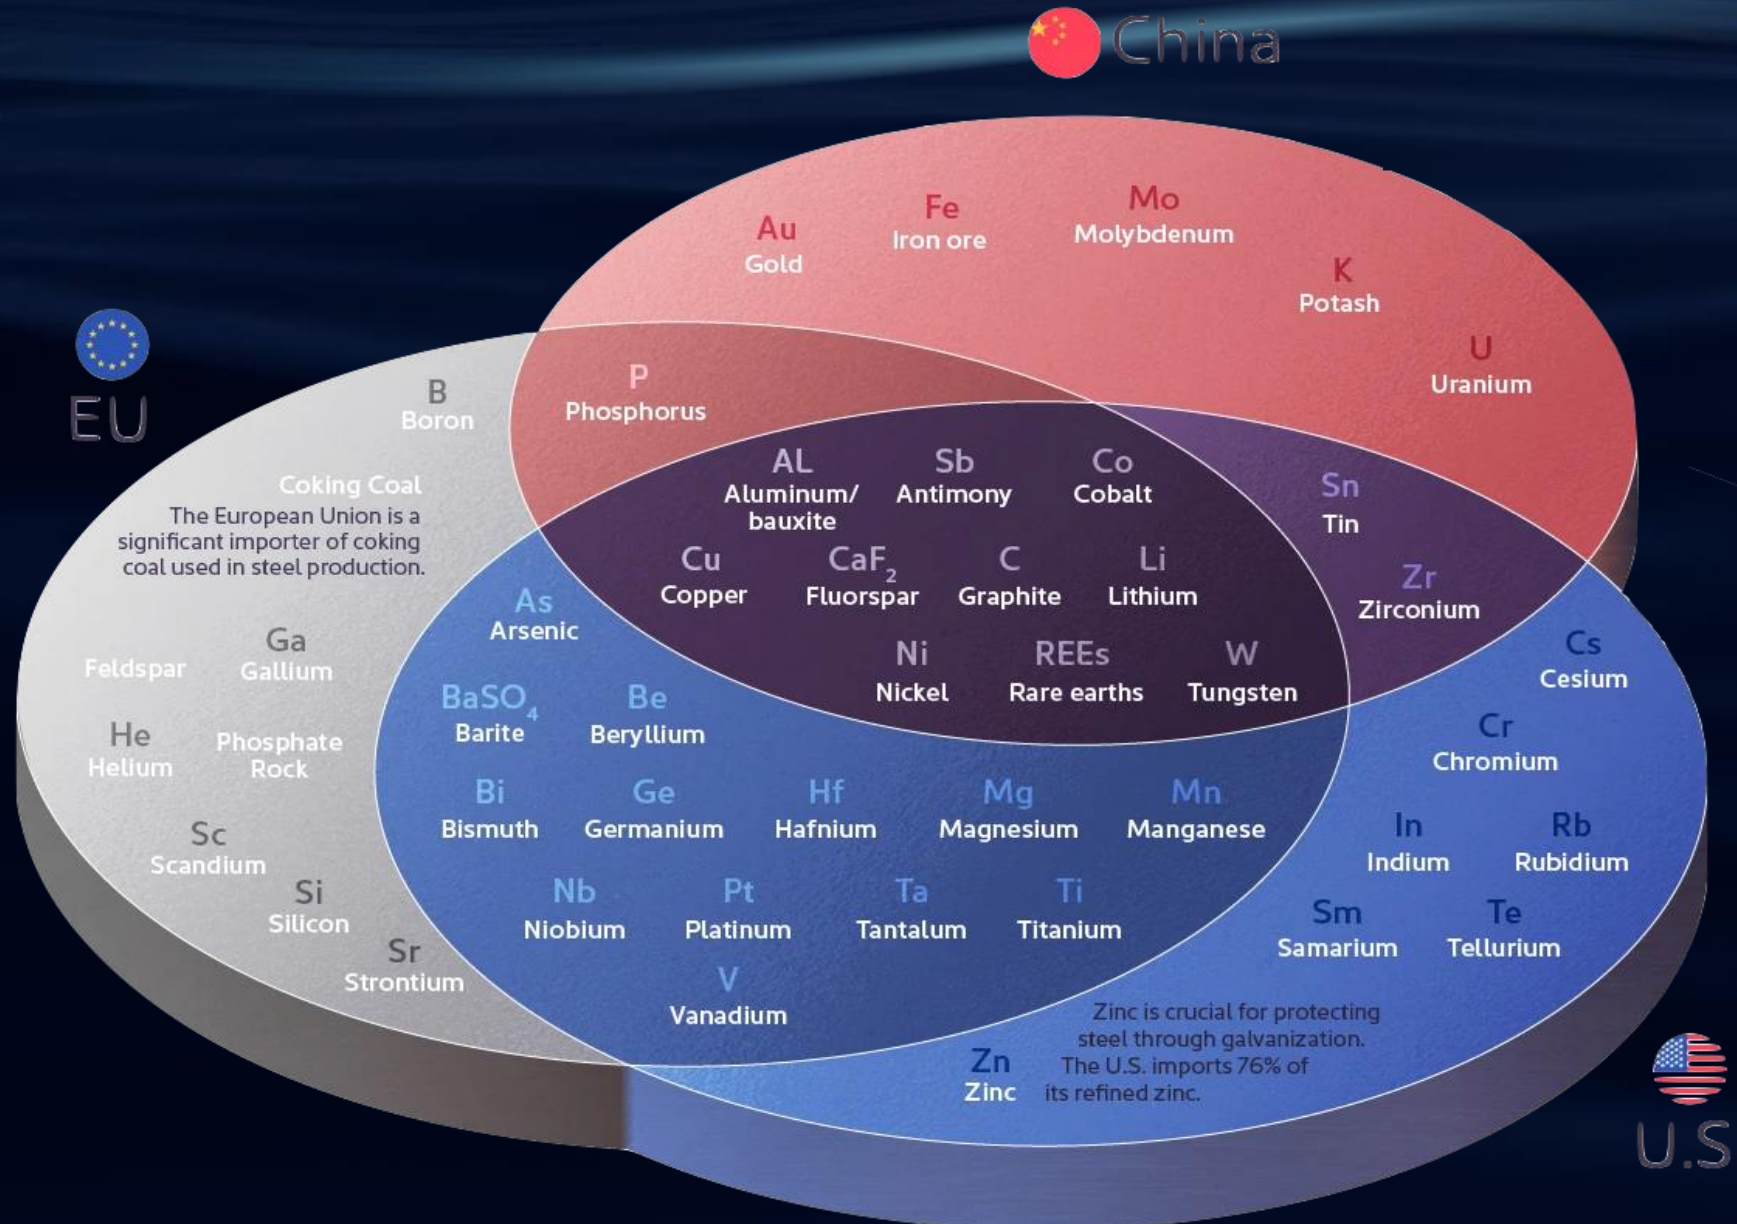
China

EU

U.S

Au
Gold

Fe
Iron ore

Mo
Molybdenum

K
Potash

U
Uranium

B
Boron

P
Phosphorus

AL
Aluminum/ bauxite

Sb
Antimony

Co
Cobalt

Sn
Tin

Coking Coal
The European Union is a significant importer of coking coal used in steel production.

Cu
Copper

$CaF_2$
Fluorspar

C
Graphite

Li
Lithium

Zr
Zirconium

As
Arsenic

Ga
Gallium

Feldspar

Ni
Nickel

REEs
Rare earths

W
Tungsten

Cs
Cesium

$BaSO_4$
Barite

Be
Beryllium

He
Helium

Phosphate Rock

Cr
Chromium

Bi
Bismuth

Ge
Germanium

Hf
Hafnium

Mg
Magnesium

Mn
Manganese

Sc
Scandium

In
Indium

Rb
Rubidium

Si
Silicon

Nb
Niobium

Pt
Platinum

Ta
Tantalum

Ti
Titanium

Sm
Samarium

Te
Tellurium

Sr
Strontium

V
Vanadium

Zinc is crucial for protecting steel through galvanization. The U.S. imports 76% of its refined zinc.

Zn
Zinc